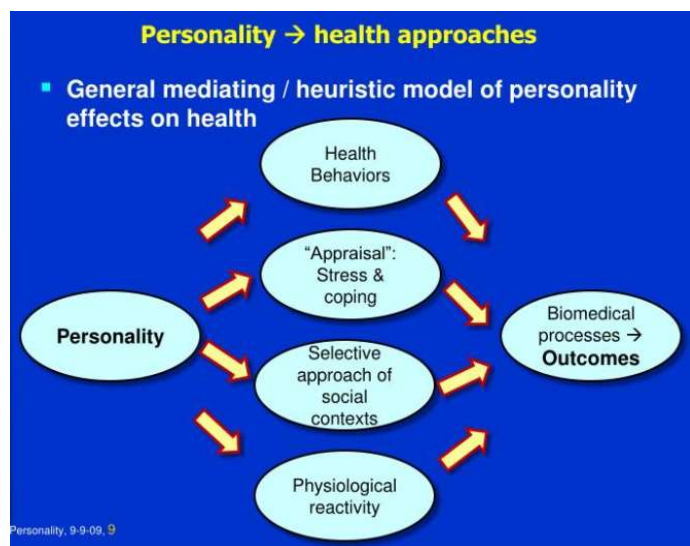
Personality → health approaches

General mediating / heuristic model of personality effects on health

Health Behaviors

"Appraisal": Stress & coping

Personality

Selective approach of social contexts

Biomedical processes → Outcomes

Physiological reactivity

Personality, 9-9-09, 9